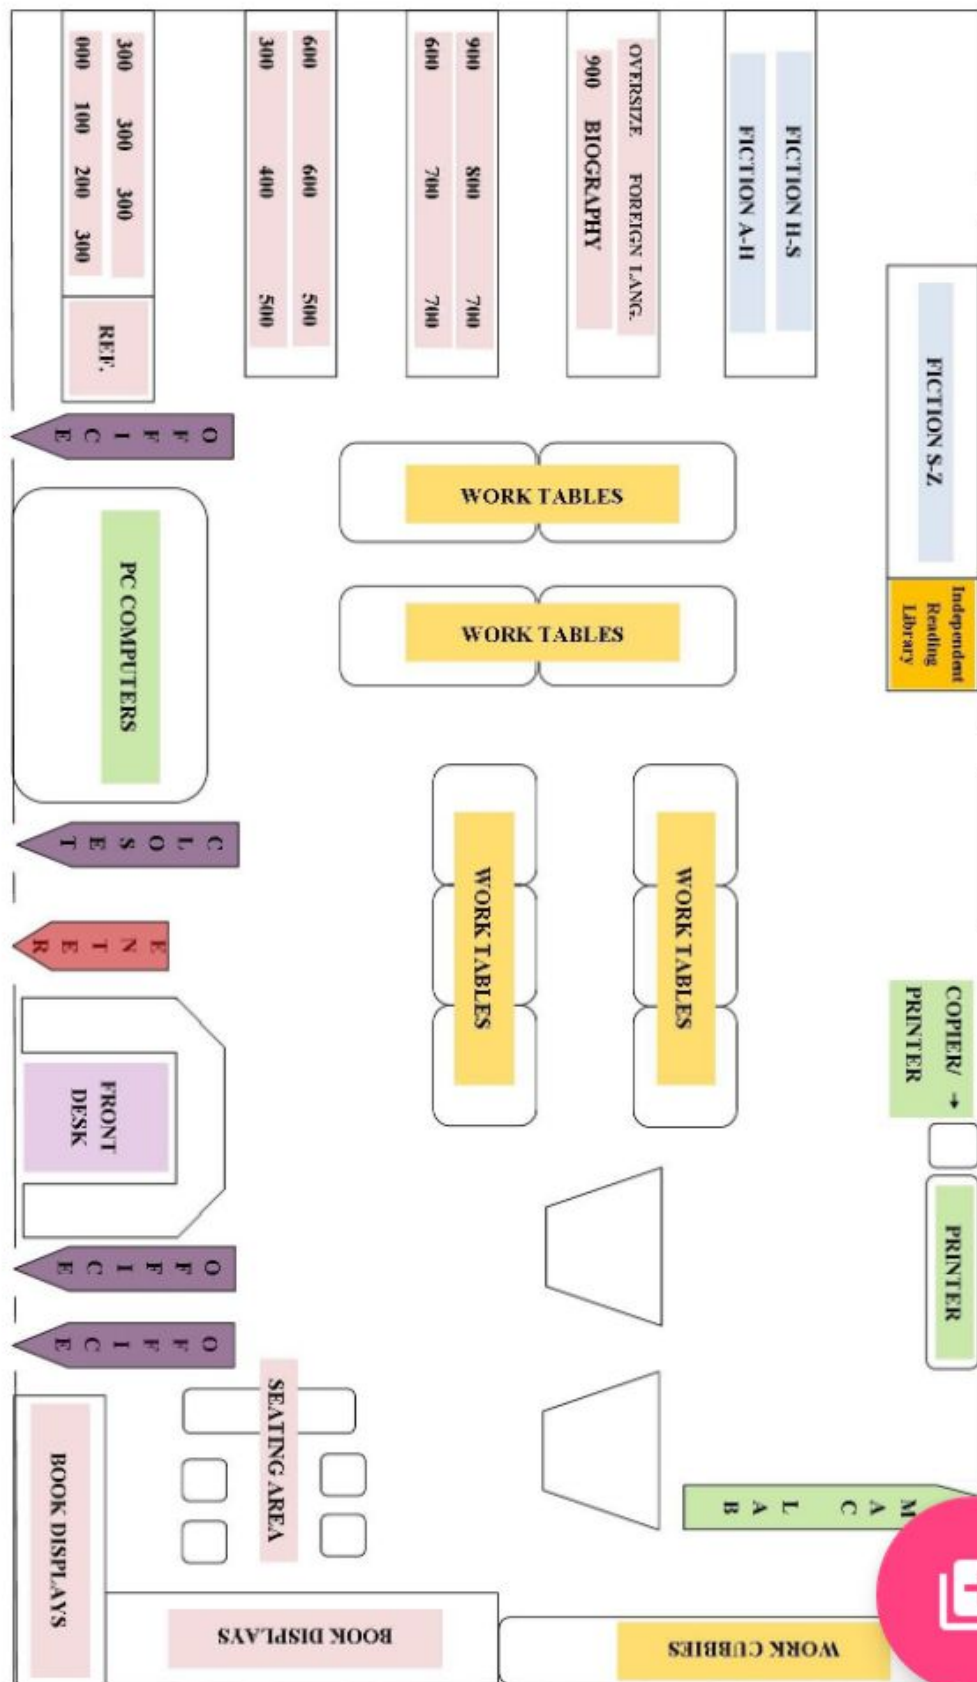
300 300 300
000 100 200 300
REF.
600 600 500
300 400 500
900 800 700
600 700 700
OVERSIZE FOREIGN LANG.
900 BIOGRAPHY
FICTION H-S
FICTION A-H
FICTION S-Z
Independent Reading Library
OFFICE
WORK TABLES
WORK TABLES
PC COMPUTERS
CLOSET
ENTER
WORK TABLES
WORK TABLES
COPIER/ PRINTER →
PRINTER
FRONT DESK
OFFICE
OFFICE
SEATING AREA
MAC LAB
BOOK DISPLAYS
BOOK DISPLAYS
WORK CUBBIES